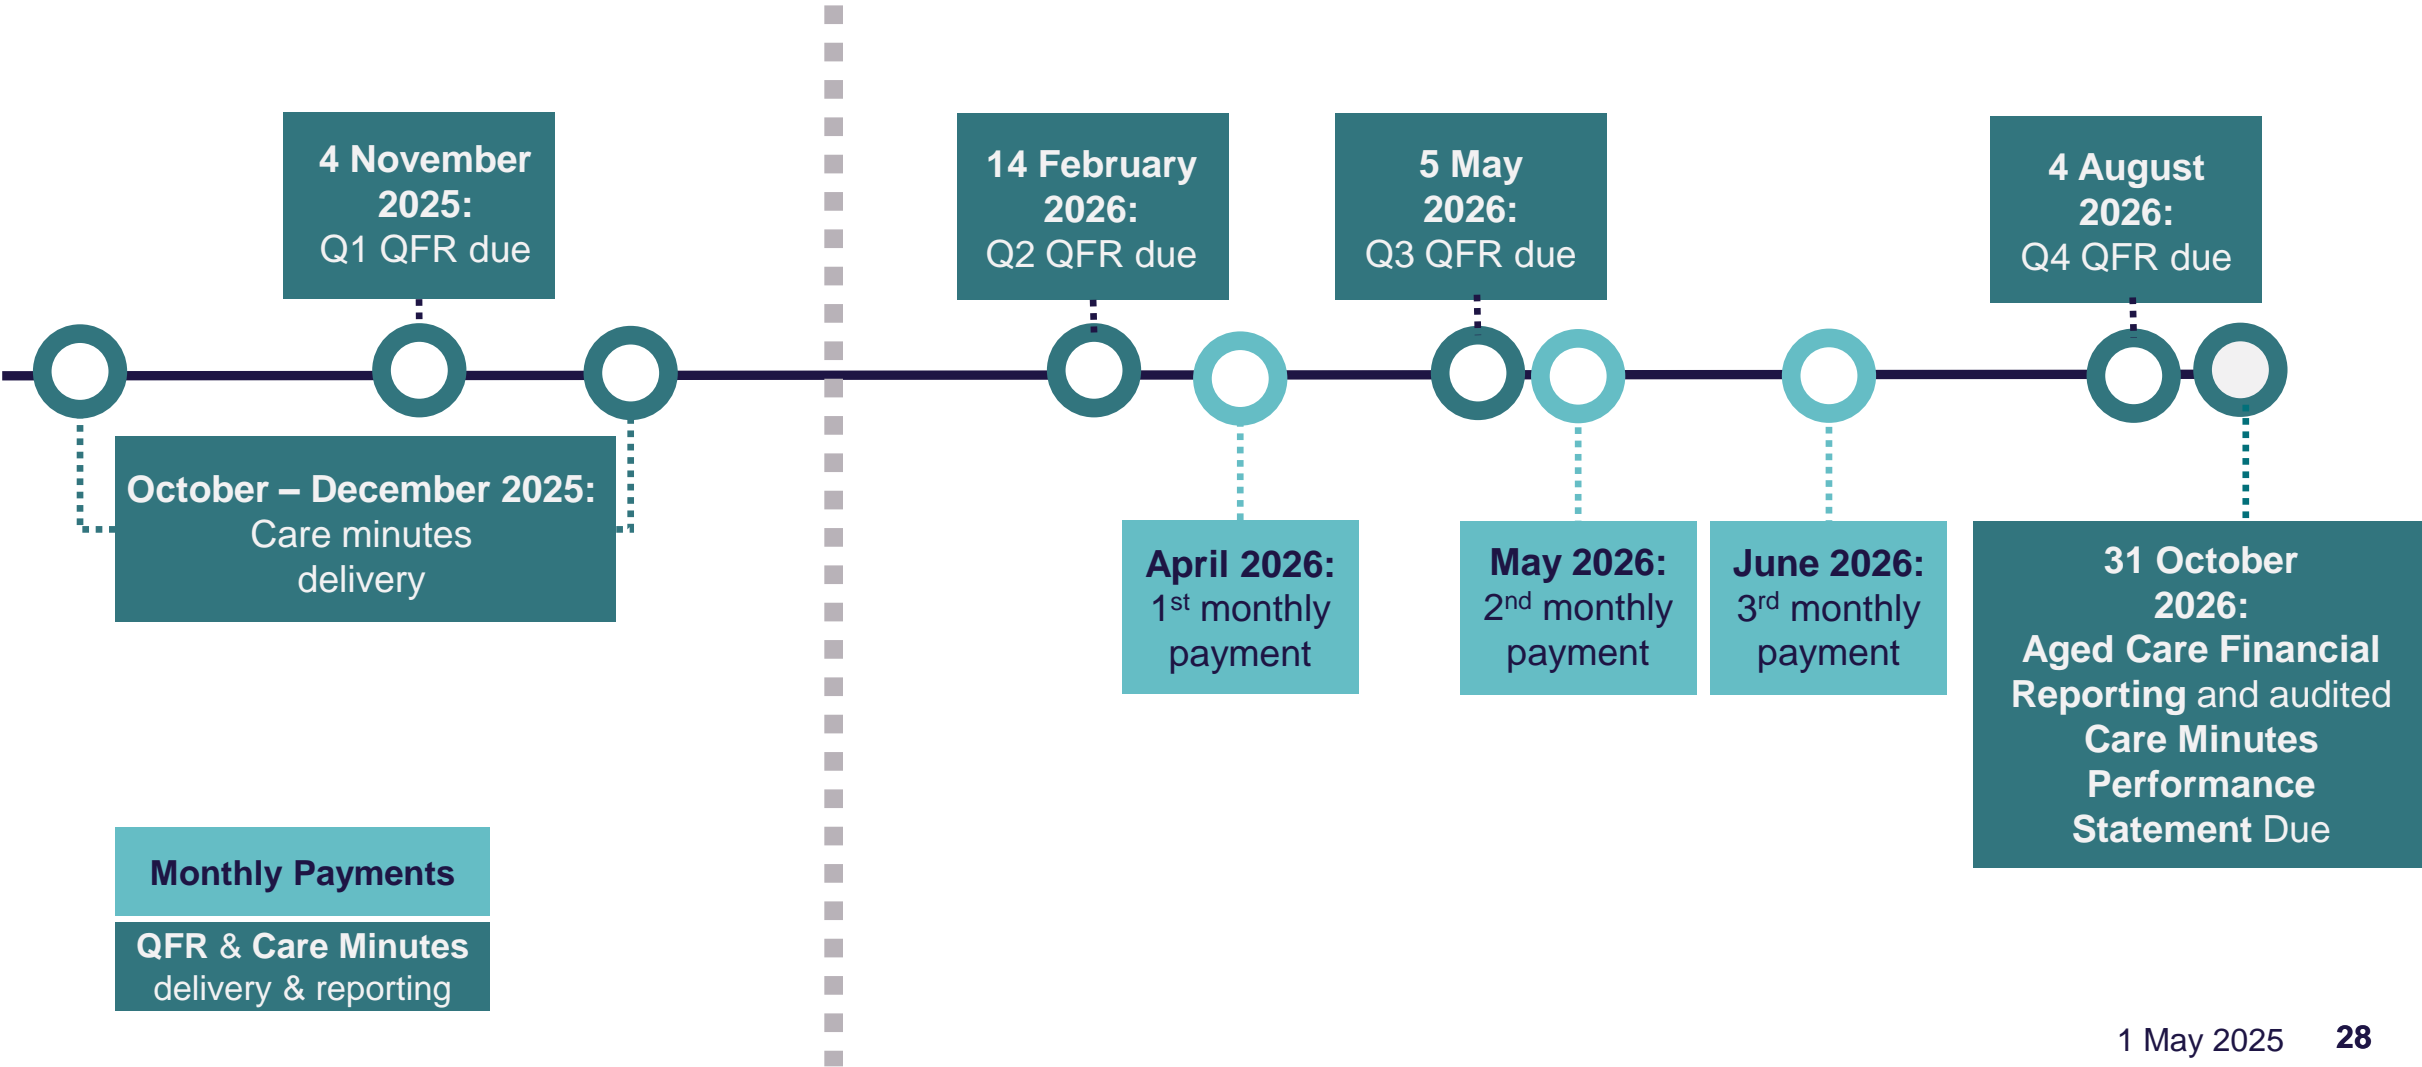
4 November 2025:
Q1 QFR due

October – December 2025:
Care minutes delivery

14 February 2026:
Q2 QFR due

5 May 2026:
Q3 QFR due

4 August 2026:
Q4 QFR due

April 2026:
1$^{st}$ monthly payment

May 2026:
2$^{nd}$ monthly payment

June 2026:
3$^{rd}$ monthly payment

31 October 2026:
Aged Care Financial Reporting and audited Care Minutes Performance Statement Due

Monthly Payments

QFR & Care Minutes delivery & reporting

1 May 2025 28